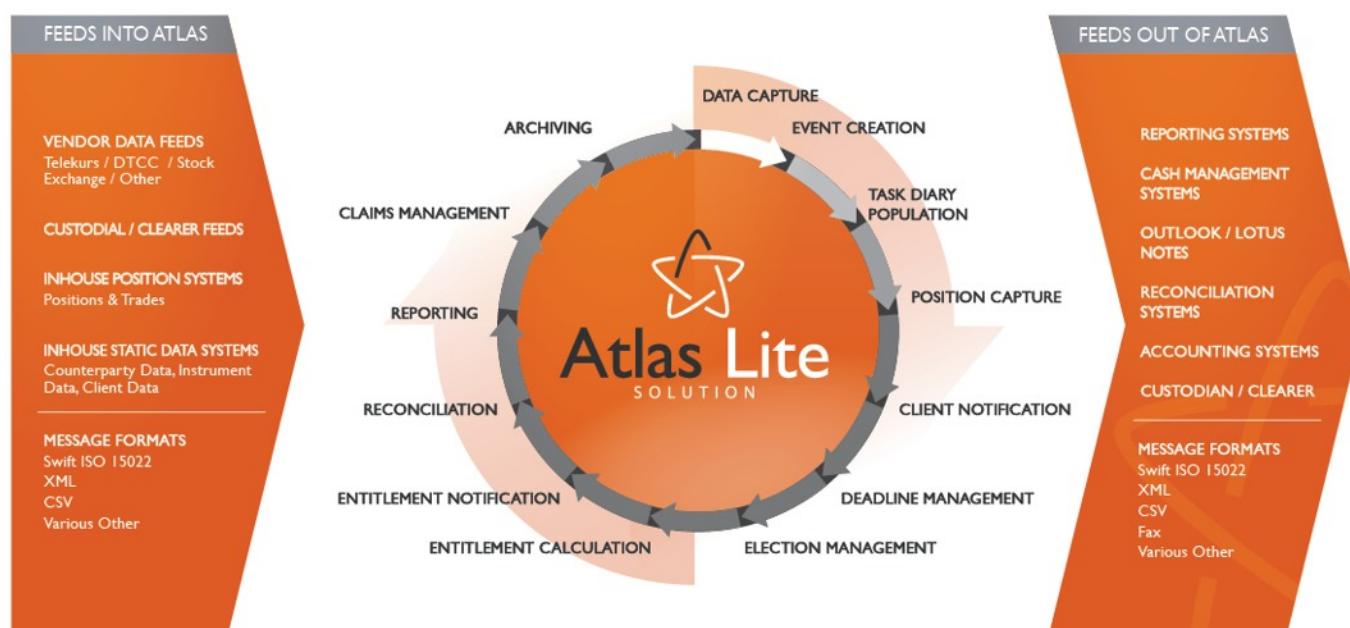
FEEDS INTO ATLAS

VENDOR DATA FEEDS
Telekurs / DTCC / Stock Exchange / Other

CUSTODIAL / CLEARER FEEDS

INHOUSE POSITION SYSTEMS
Positions & Trades

INHOUSE STATIC DATA SYSTEMS
Counterparty Data, Instrument Data, Client Data

MESSAGE FORMATS
Swift ISO 15022
XML
CSV
Various Other

DATA CAPTURE
EVENT CREATION
TASK DIARY POPULATION
POSITION CAPTURE
CLIENT NOTIFICATION
DEADLINE MANAGEMENT
ELECTION MANAGEMENT
ENTITLEMENT CALCULATION
ENTITLEMENT NOTIFICATION
RECONCILIATION
REPORTING
CLAIMS MANAGEMENT
ARCHIVING

Atlas Lite
SOLUTION

FEEDS OUT OF ATLAS

REPORTING SYSTEMS

CASH MANAGEMENT SYSTEMS

OUTLOOK / LOTUS NOTES

RECONCILIATION SYSTEMS

ACCOUNTING SYSTEMS

CUSTODIAN / CLEARER

MESSAGE FORMATS
Swift ISO 15022
XML
CSV
Fax
Various Other